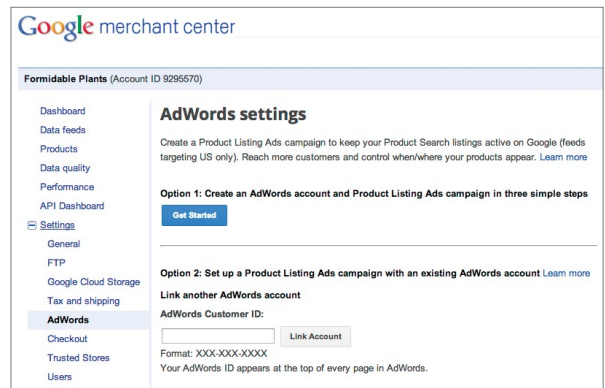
Google merchant center

Formidable Plants (Account ID 9295570)

Dashboard
Data feeds
Products
Data quality
Performance
API Dashboard
Settings
General
FTP
Google Cloud Storage
Tax and shipping
AdWords
Checkout
Trusted Stores
Users

AdWords settings

Create a Product Listing Ads campaign to keep your Product Search listings active on Google (feeds targeting US only). Reach more customers and control when/where your products appear. Learn more

Option 1: Create an AdWords account and Product Listing Ads campaign in three simple steps

Get Started

Option 2: Set up a Product Listing Ads campaign with an existing AdWords account Learn more

Link another AdWords account

AdWords Customer ID:

Link Account

Format: XXX-XXX-XXXX
Your AdWords ID appears at the top of every page in AdWords.